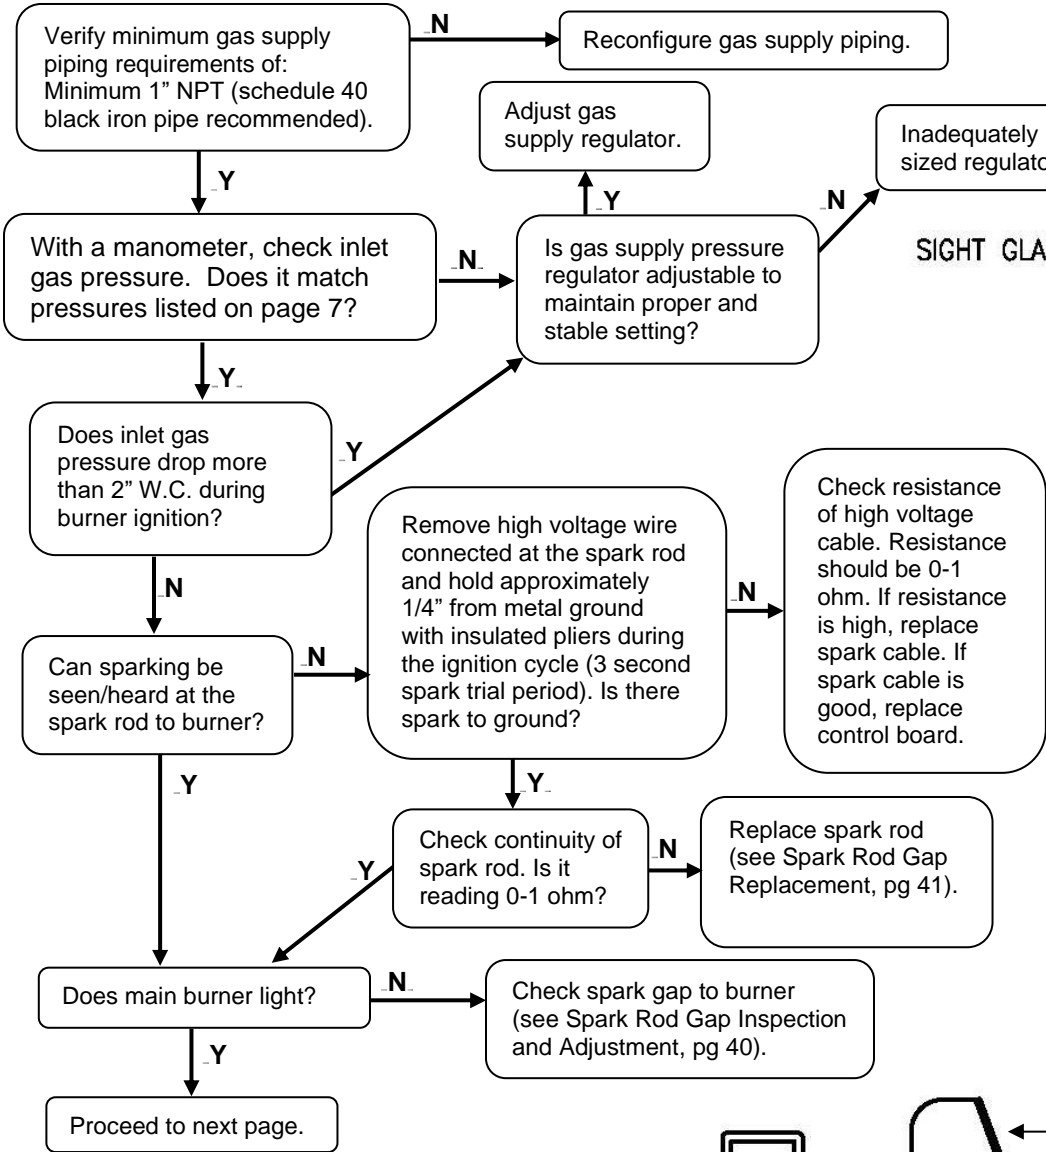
Verify minimum gas supply piping requirements of: Minimum 1" NPT (schedule 40 black iron pipe recommended).

N

Reconfigure gas supply piping.

Adjust gas supply regulator.

Inadequately sized regulato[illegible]

Y

With a manometer, check inlet gas pressure. Does it match pressures listed on page 7?

N

Y

Is gas supply pressure regulator adjustable to maintain proper and stable setting?

N

SIGHT GLA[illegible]

Y

Does inlet gas pressure drop more than 2" W.C. during burner ignition?

Y

N

Can sparking be seen/heard at the spark rod to burner?

N

Remove high voltage wire connected at the spark rod and hold approximately 1/4" from metal ground with insulated pliers during the ignition cycle (3 second spark trial period). Is there spark to ground?

N

Check resistance of high voltage cable. Resistance should be 0-1 ohm. If resistance is high, replace spark cable. If spark cable is good, replace control board.

Y

Y

Check continuity of spark rod. Is it reading 0-1 ohm?

Y

N

Replace spark rod (see Spark Rod Gap Replacement, pg 41).

Does main burner light?

N

Check spark gap to burner (see Spark Rod Gap Inspection and Adjustment, pg 40).

Y

Proceed to next page.